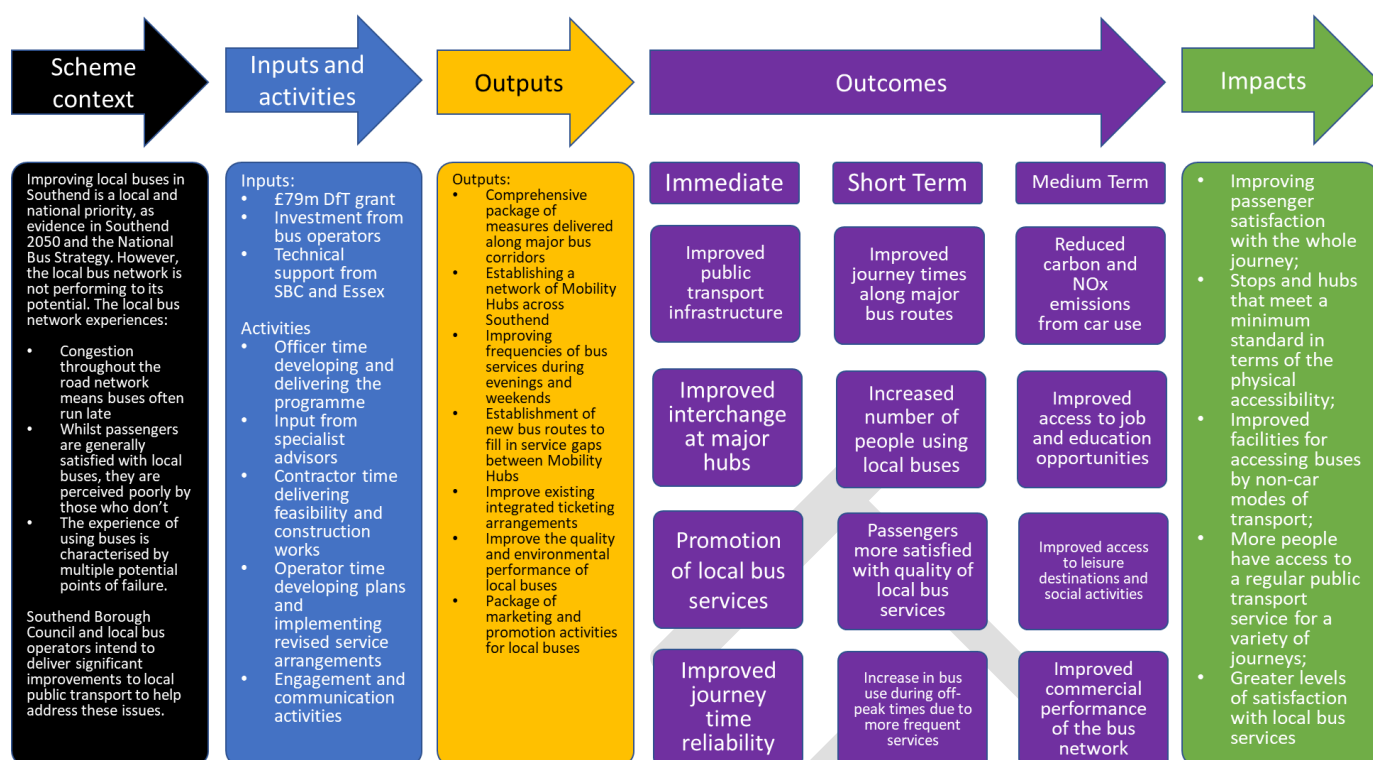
Scheme context

Inputs and activities

Outputs

Outcomes

Impacts

Improving local buses in Southend is a local and national priority, as evidence in Southend 2050 and the National Bus Strategy. However, the local bus network is not performing to its potential. The local bus network experiences:

- Congestion throughout the road network means buses often run late
- Whilst passengers are generally satisfied with local buses, they are perceived poorly by those who don't
- The experience of using buses is characterised by multiple potential points of failure.

Southend Borough Council and local bus operators intend to deliver significant improvements to local public transport to help address these issues.

Inputs:
- £79m DfT grant
- Investment from bus operators
- Technical support from SBC and Essex

Activities
- Officer time developing and delivering the programme
- Input from specialist advisors
- Contractor time delivering feasibility and construction works
- Operator time developing plans and implementing revised service arrangements
- Engagement and communication activities

Outputs:
- Comprehensive package of measures delivered along major bus corridors
- Establishing a network of Mobility Hubs across Southend
- Improving frequencies of bus services during evenings and weekends
- Establishment of new bus routes to fill in service gaps between Mobility Hubs
- Improve existing integrated ticketing arrangements
- Improve the quality and environmental performance of local buses
- Package of marketing and promotion activities for local buses

Immediate

Improved public transport infrastructure

Improved interchange at major hubs

Promotion of local bus services

Improved journey time reliability

Short Term

Improved journey times along major bus routes

Increased number of people using local buses

Passengers more satisfied with quality of local bus services

Increase in bus use during off-peak times due to more frequent services

Medium Term

Reduced carbon and NOx emissions from car use

Improved access to job and education opportunities

Improved access to leisure destinations and social activities

Improved commercial performance of the bus network

- Improving passenger satisfaction with the whole journey;
- Stops and hubs that meet a minimum standard in terms of the physical accessibility;
- Improved facilities for accessing buses by non-car modes of transport;
- More people have access to a regular public transport service for a variety of journeys;
- Greater levels of satisfaction with local bus services